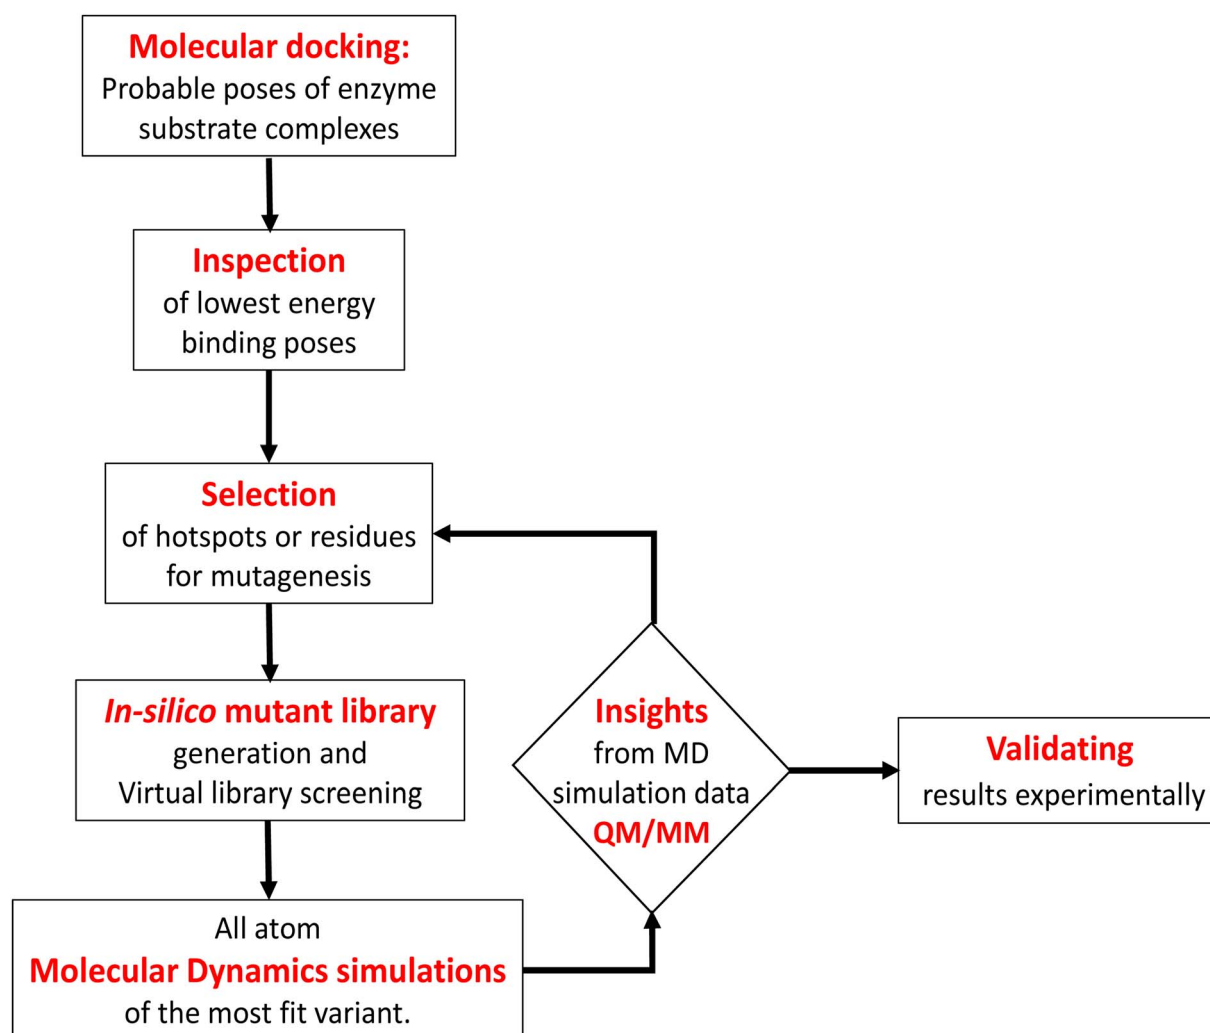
Molecular docking:
Probable poses of enzyme substrate complexes

Inspection
of lowest energy binding poses

Selection
of hotspots or residues for mutagenesis

In-silico mutant library
generation and Virtual library screening

All atom
Molecular Dynamics simulations
of the most fit variant.

Insights
from MD simulation data
QM/MM

Validating
results experimentally